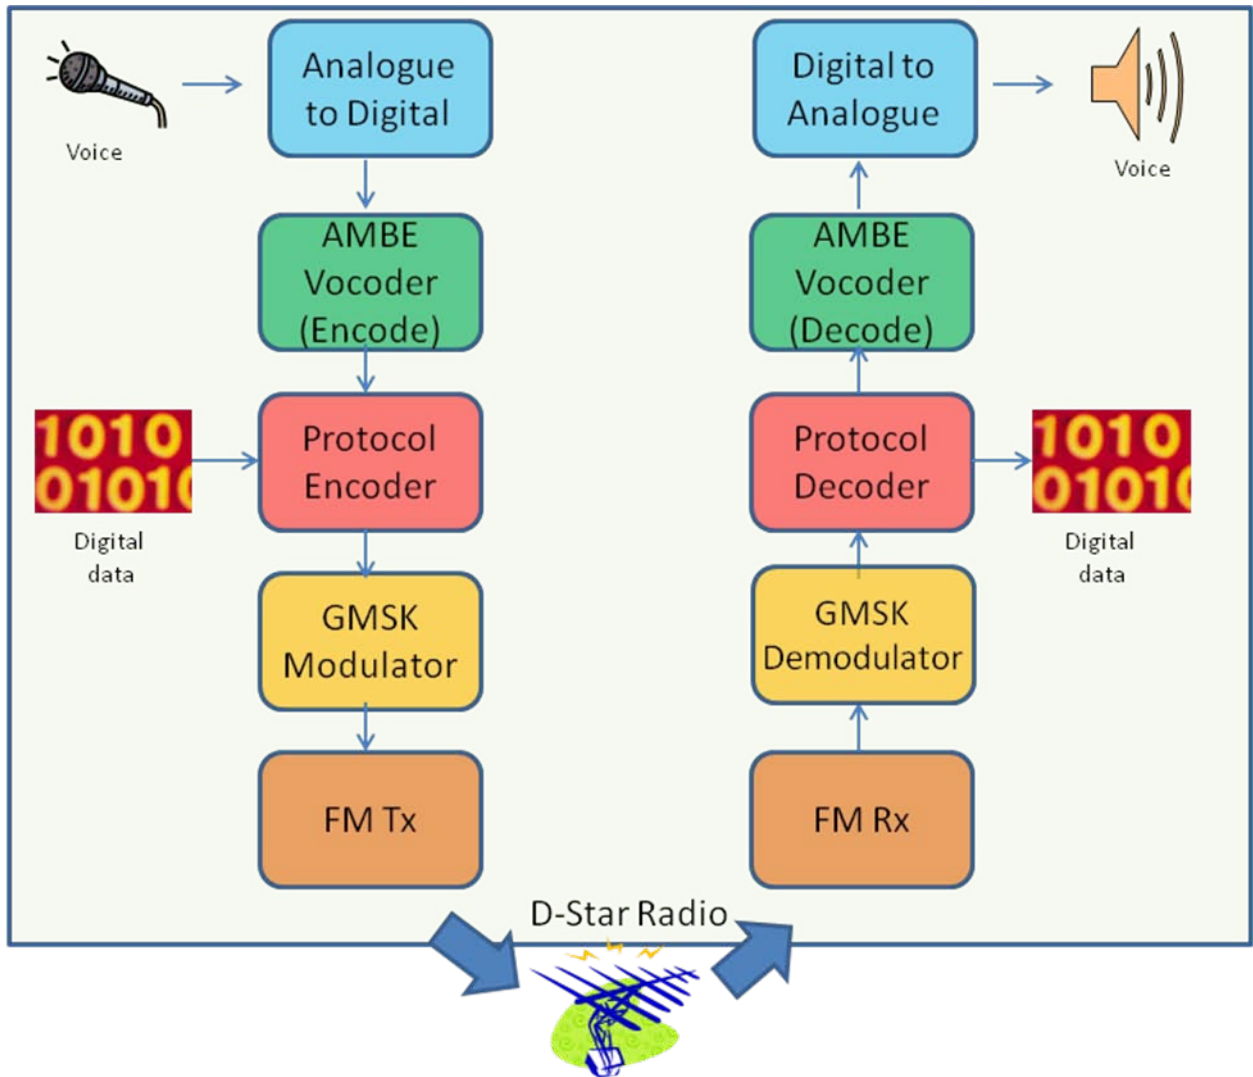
Voice

Analogue to Digital

AMBE Vocoder (Encode)

1010
0101

Digital data

Protocol Encoder

GMSK Modulator

FM Tx

Digital to Analogue

Voice

AMBE Vocoder (Decode)

Protocol Decoder

1010
0101

Digital data

GMSK Demodulator

FM Rx

D-Star Radio